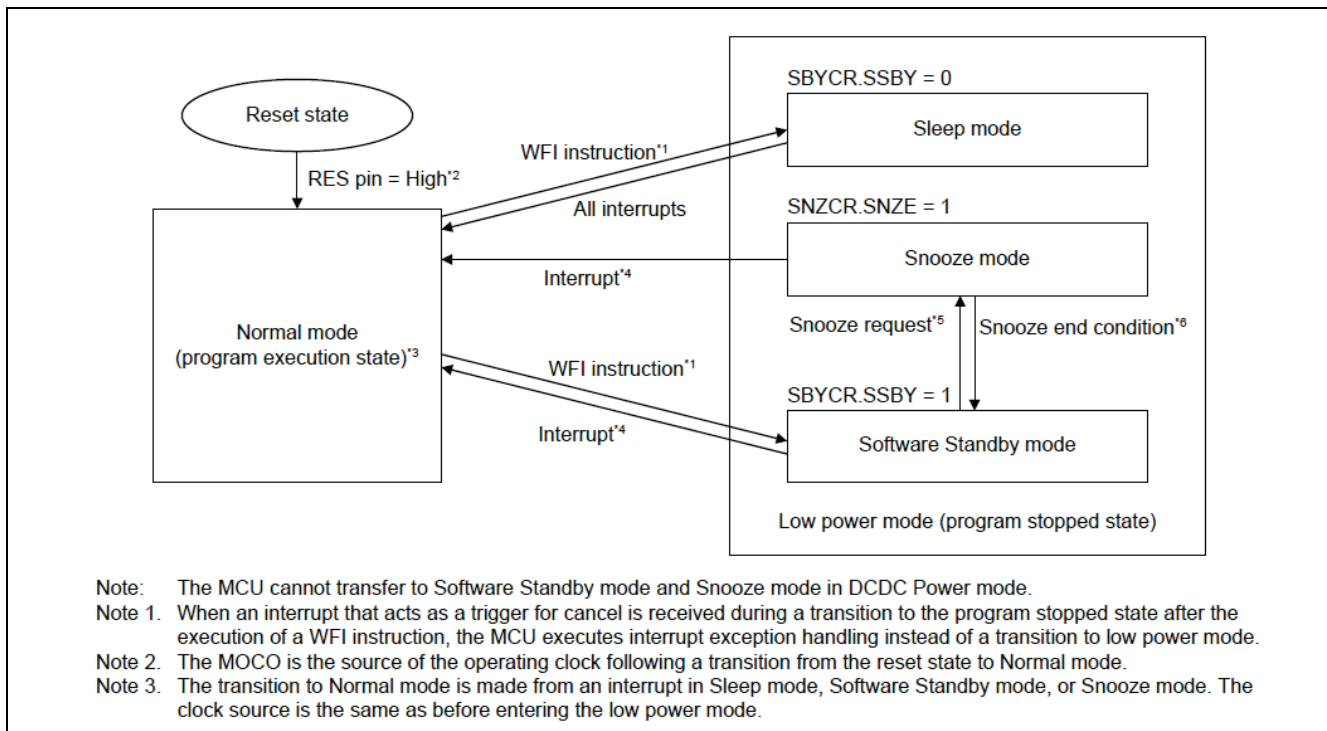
Reset state

RES pin = High$^{*2}$

Normal mode
(program execution state)$^{*3}$

WFI instruction$^{*1}$

All interrupts

Interrupt$^{*4}$

WFI instruction$^{*1}$

Interrupt$^{*4}$

SBYCR.SSBY = 0

Sleep mode

SNZCR.SNZE = 1

Snooze mode

Snooze request$^{*5}$

Snooze end condition$^{*6}$

SBYCR.SSBY = 1

Software Standby mode

Low power mode (program stopped state)

Note: The MCU cannot transfer to Software Standby mode and Snooze mode in DCDC Power mode.
Note 1. When an interrupt that acts as a trigger for cancel is received during a transition to the program stopped state after the execution of a WFI instruction, the MCU executes interrupt exception handling instead of a transition to low power mode.
Note 2. The MOCO is the source of the operating clock following a transition from the reset state to Normal mode.
Note 3. The transition to Normal mode is made from an interrupt in Sleep mode, Software Standby mode, or Snooze mode. The clock source is the same as before entering the low power mode.